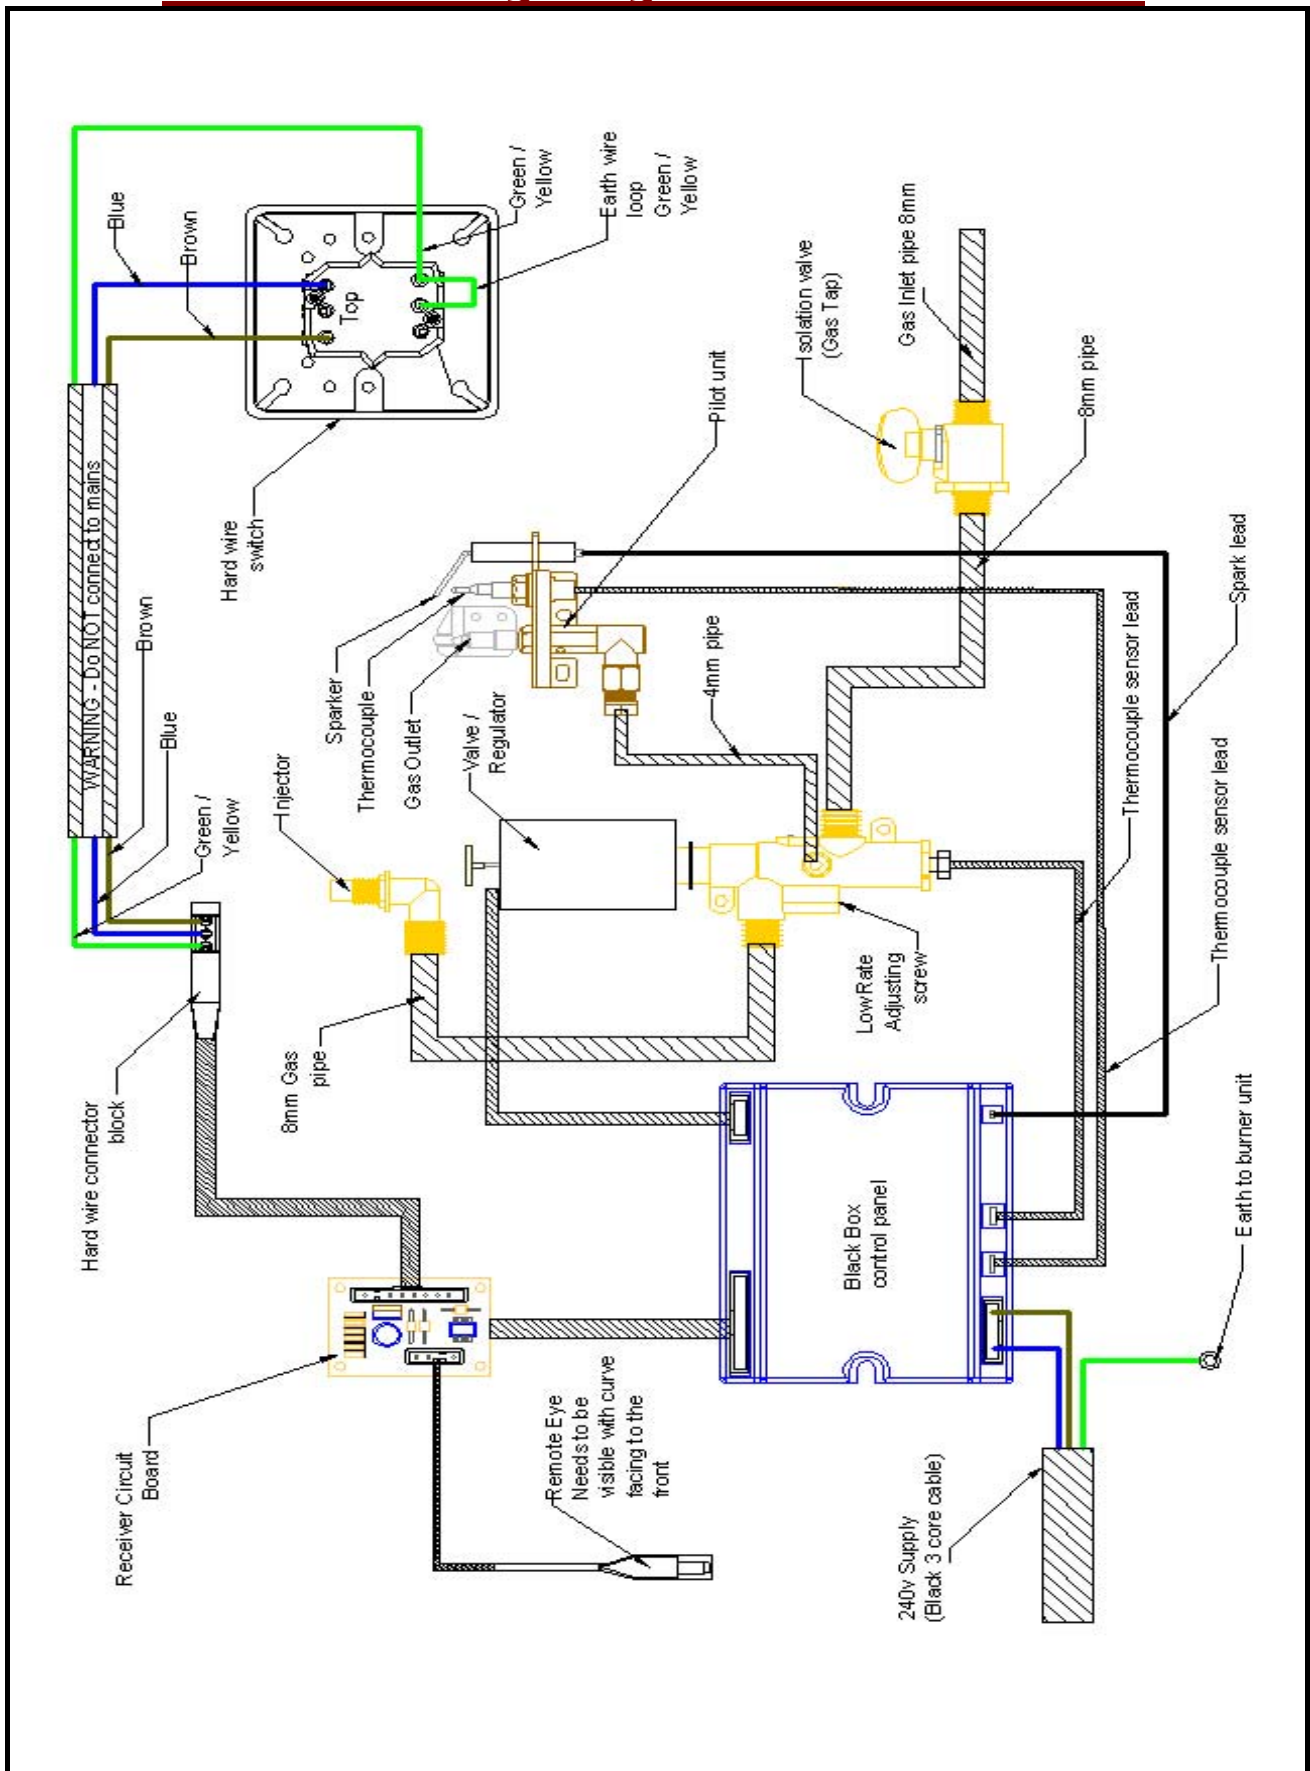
Blue
Brown
Green / Yellow
Earth wire loop Green / Yellow
Top
Hard wire switch
WARNING - Do NOT connect to mains
Brown
Blue
Green / Yellow
Pilot unit
Isolation valve (Gas Tap)
Gas Inlet pipe 8mm
8mm pipe
Sparker
Thermocouple
Gas Outlet
Valve / Regulator
4mm pipe
Spark lead
Thermocouple sensor lead
Thermocouple sensor lead
Injector
Low Rate Adjusting screw
8mm Gas pipe
Hard wire connector block
Black Box control panel
Earth to burner unit
Receiver Circuit Board
Remote Eye Needs to be visible with curve facing to the front
240v Supply (Black 3 core cable)